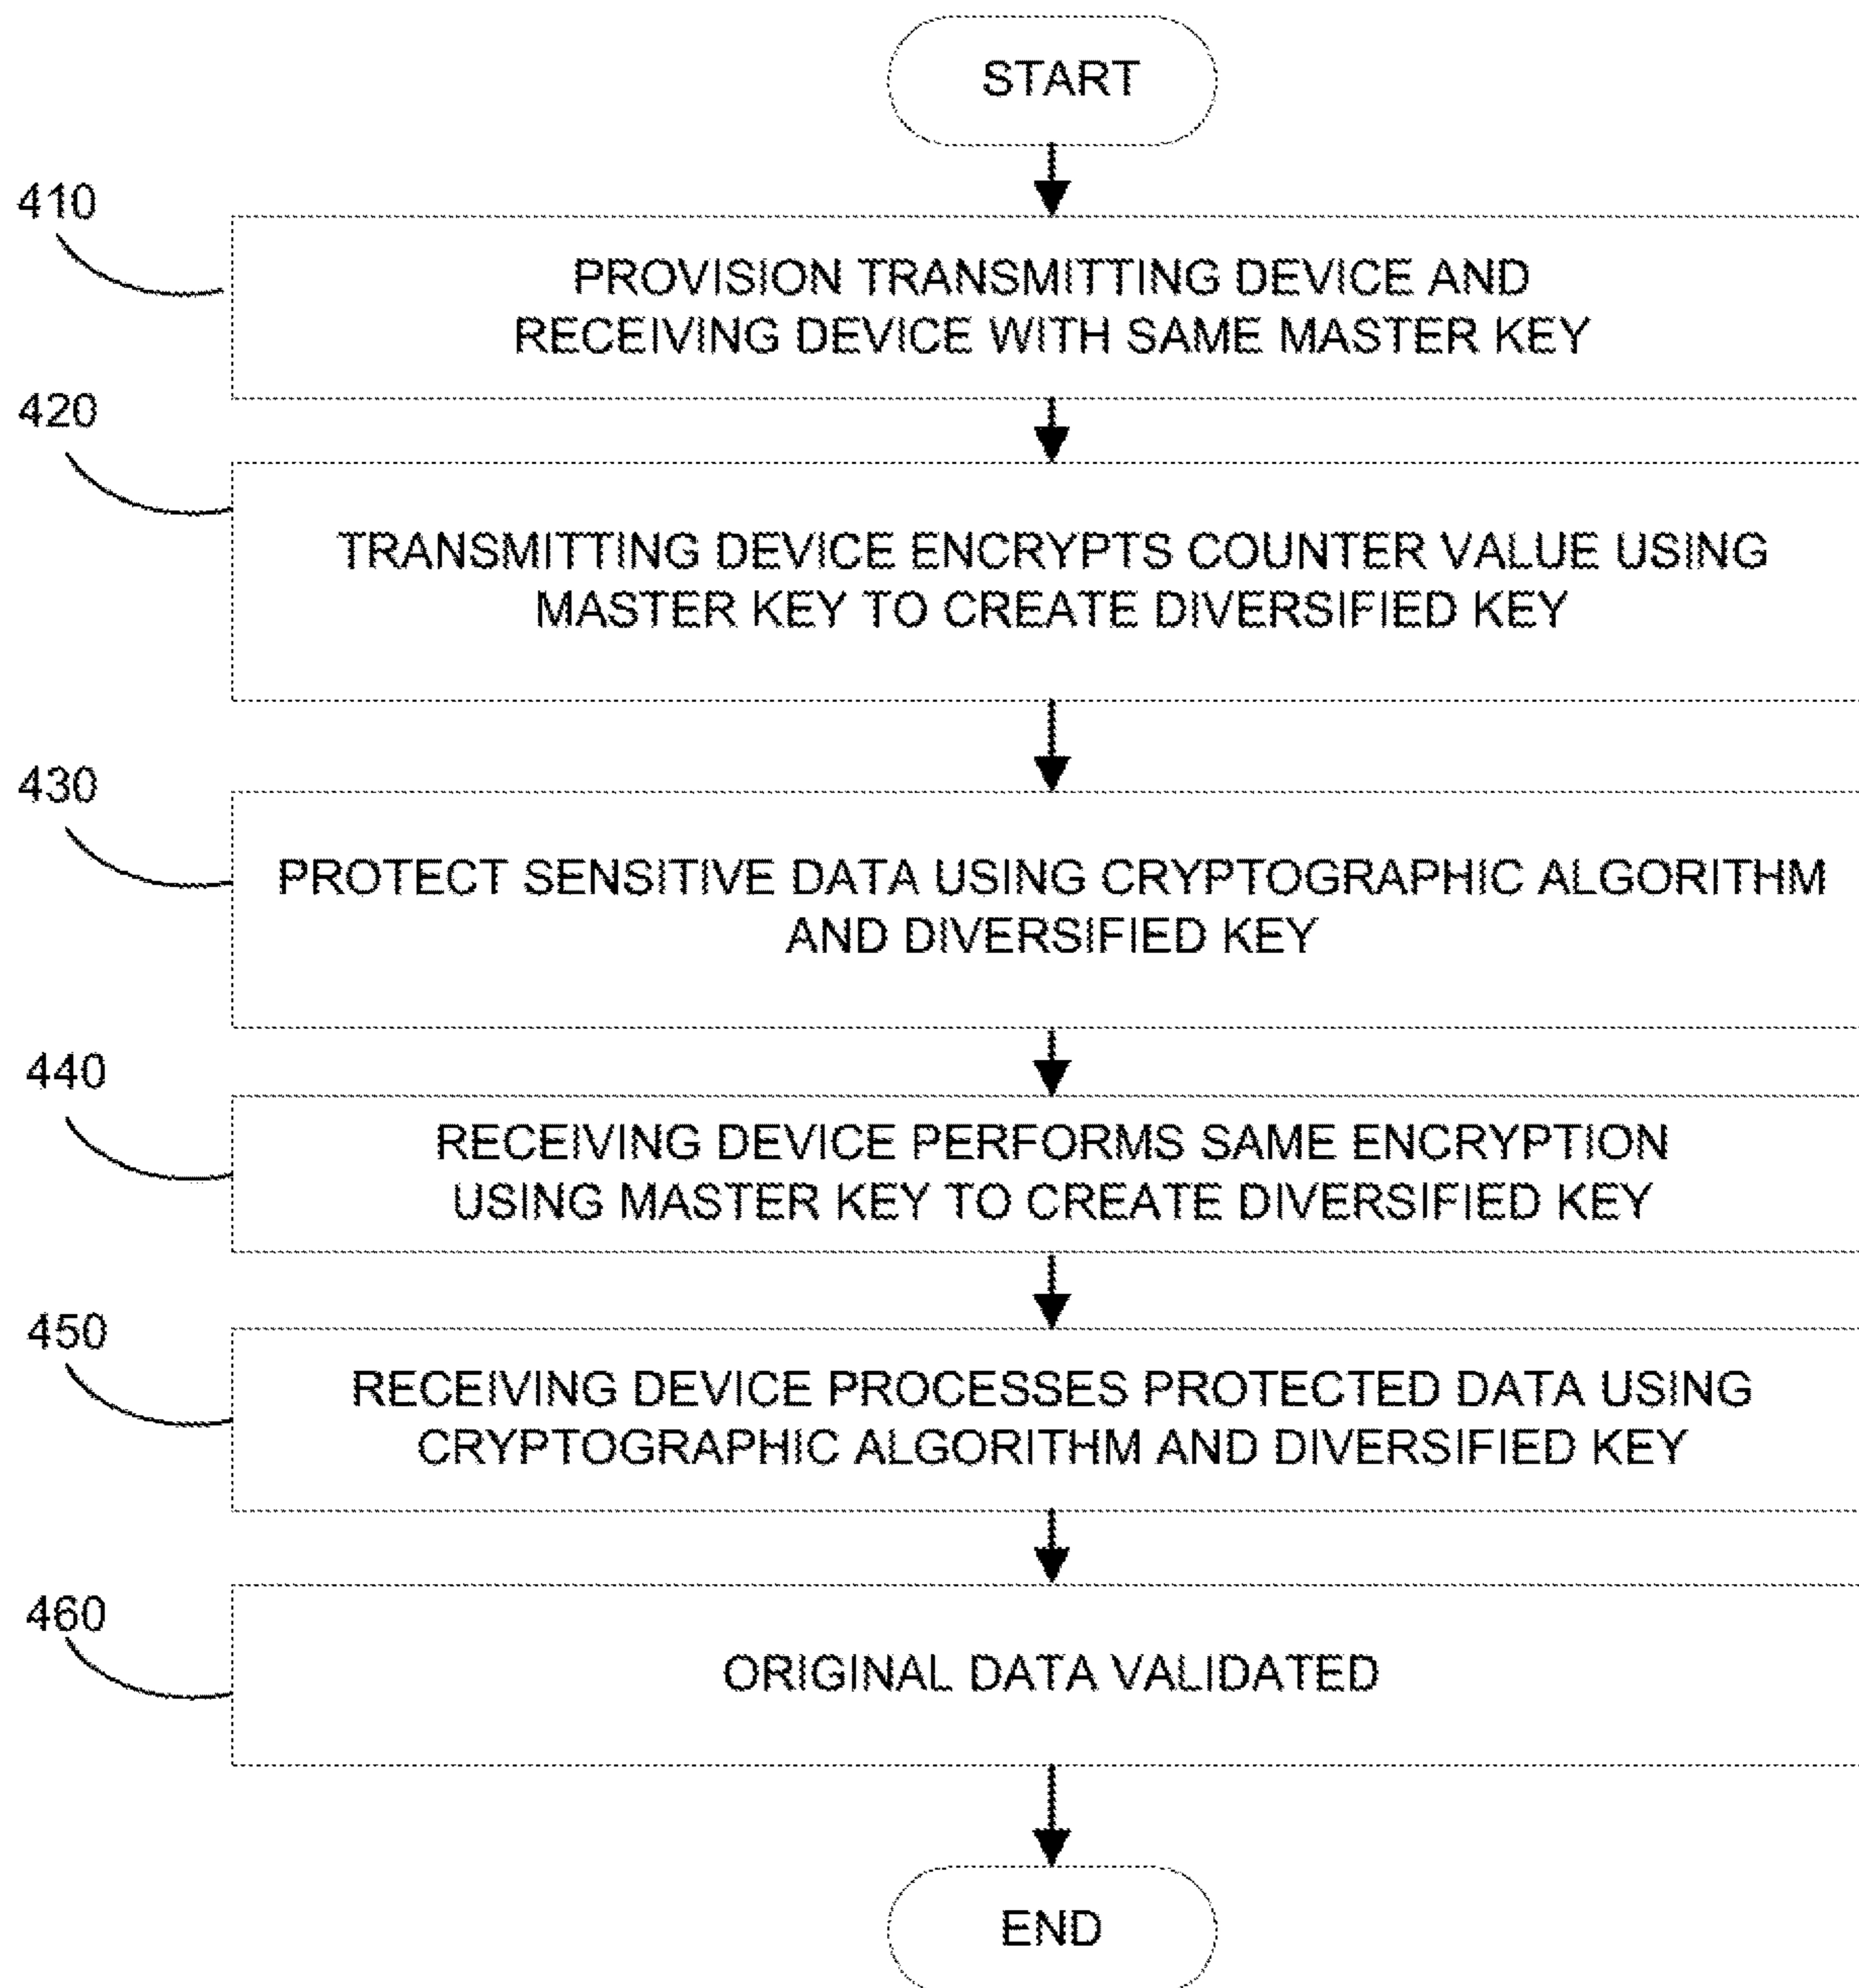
START

410

PROVISION TRANSMITTING DEVICE AND RECEIVING DEVICE WITH SAME MASTER KEY

420

TRANSMITTING DEVICE ENCRYPTS COUNTER VALUE USING MASTER KEY TO CREATE DIVERSIFIED KEY

430

PROTECT SENSITIVE DATA USING CRYPTOGRAPHIC ALGORITHM AND DIVERSIFIED KEY

440

RECEIVING DEVICE PERFORMS SAME ENCRYPTION USING MASTER KEY TO CREATE DIVERSIFIED KEY

450

RECEIVING DEVICE PROCESSES PROTECTED DATA USING CRYPTOGRAPHIC ALGORITHM AND DIVERSIFIED KEY

460

ORIGINAL DATA VALIDATED

END